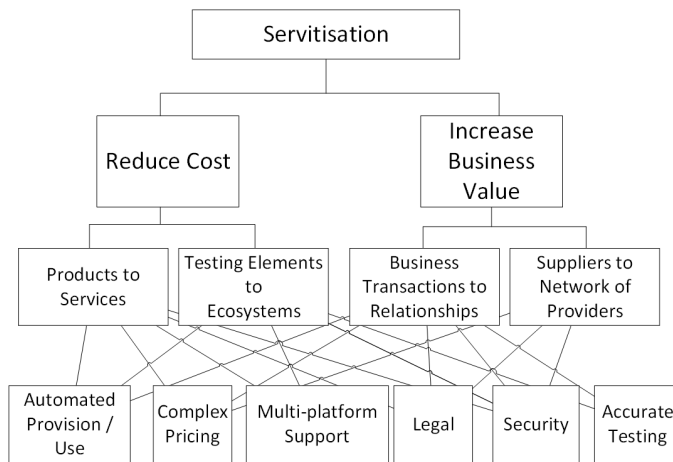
Servitisation

Reduce Cost

Increase Business Value

Products to Services

Testing Elements to Ecosystems

Business Transactions to Relationships

Suppliers to Network of Providers

Automated Provision / Use

Complex Pricing

Multi-platform Support

Legal

Security

Accurate Testing